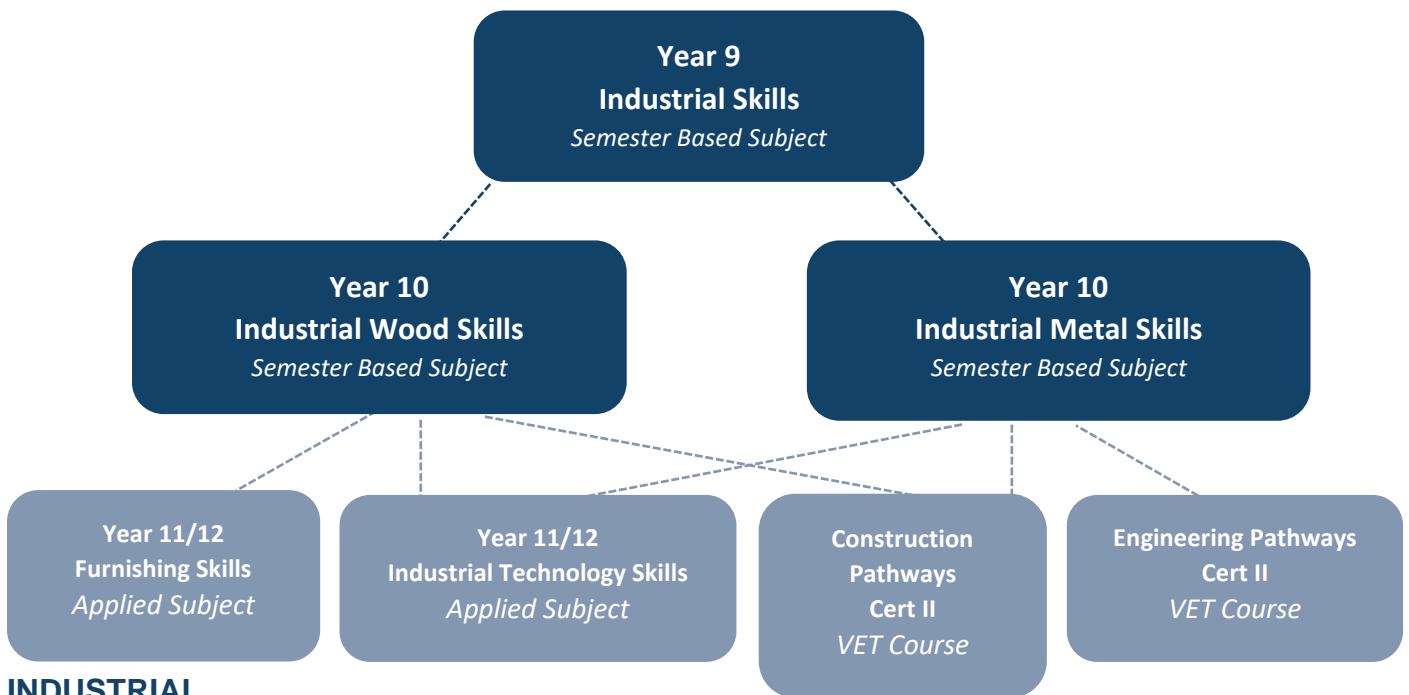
Year 9
Industrial Skills
*Semester Based Subject*

Year 10
Industrial Wood Skills
*Semester Based Subject*

Year 10
Industrial Metal Skills
*Semester Based Subject*

Year 11/12
Furnishing Skills
*Applied Subject*

Year 11/12
Industrial Technology Skills
*Applied Subject*

Construction Pathways
Cert II
*VET Course*

Engineering Pathways
Cert II
*VET Course*

INDUSTRIAL